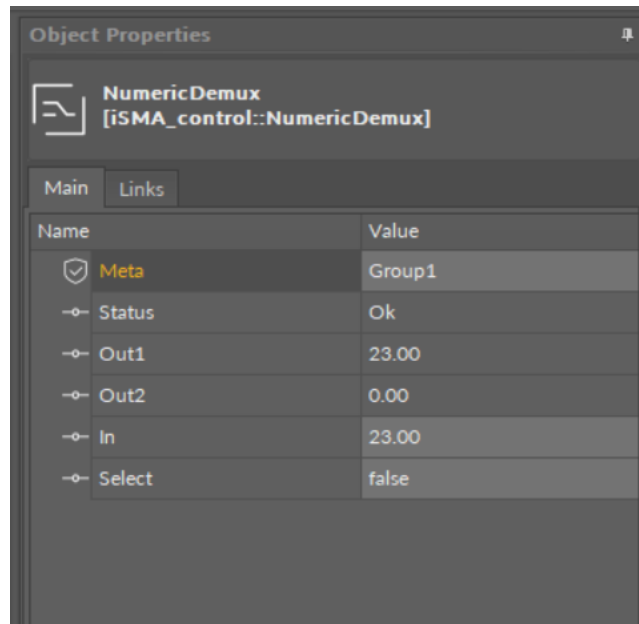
Object Properties

NumericDemux
[iSMA_control::NumericDemux]

Main Links

| Name | Value |
|---|---|
| Meta | Group1 |
| Status | Ok |
| Out1 | 23.00 |
| Out2 | 0.00 |
| In | 23.00 |
| Select | false |